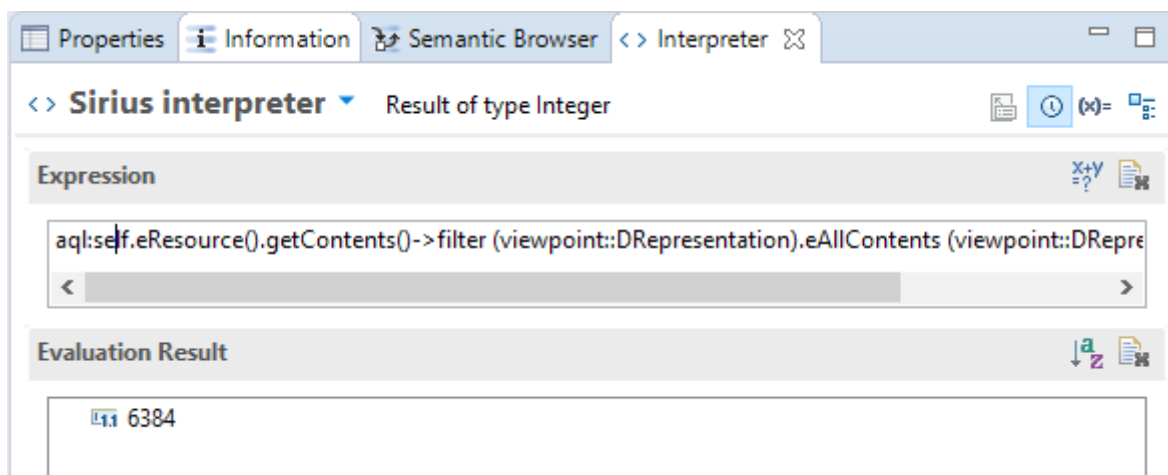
Properties | Information | Semantic Browser | <> Interpreter

<> Sirius interpreter ▾ Result of type Integer

(x)=

Expression

x+y =?

aql:self.eResource().getContents()->filter (viewpoint::DRepresentation).eAllContents (viewpoint::DRepre

<
>

Evaluation Result

1.1 6384